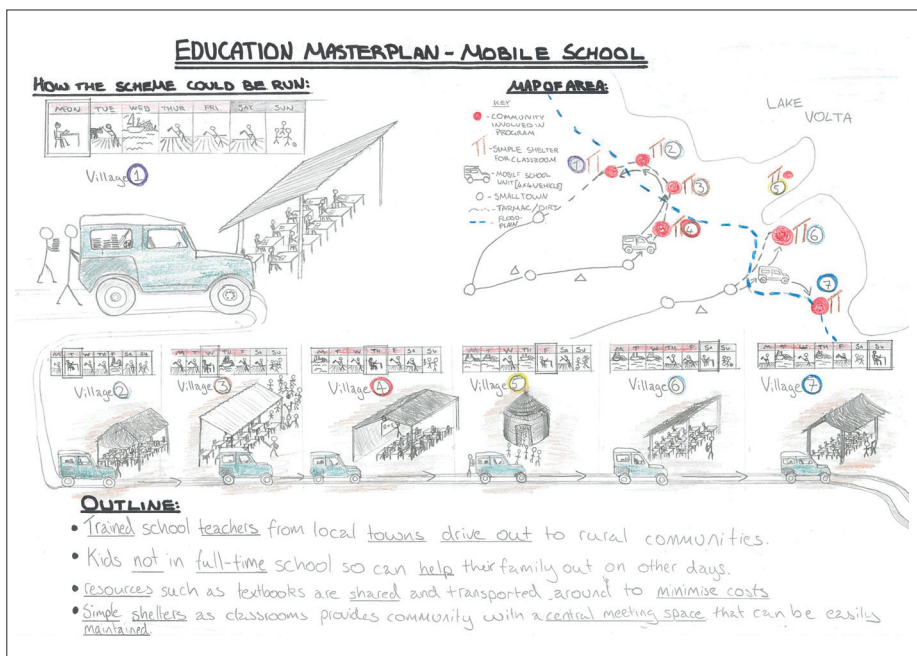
EDUCATION MASTERPLAN - MOBILE SCHOOL

HOW THE SCHEME COULD BE RUN:

| MON | TUE | WED | THUR | FRI | SAT | SUN |
|---|---|---|---|---|---|---|

Village 1

MAP OF AREA:

KEY
- COMMUNITY INVOLVED IN PROGRAM
- SIMPLE SHELTER FOR CLASSROOM
- MOBILE SCHOOL UNIT [4x4 VEHICLE]
- SMALL TOWN
- TARMAC/DIRT
- FLOOD-PLAIN

LAKE VOLTA

1 2 3 4 5 6 7

| M | T | W | TH | F | SA | SU |
|---|---|---|---|---|---|---|

Village 2

Village 3

Village 4

Village 5

Village 6

Village 7

OUTLINE:
• Trained school teachers from local towns drive out to rural communities.
• Kids not in full-time school so can help their family out on other days.
• resources such as textbooks are shared and transported around to minimise costs
• Simple shelters as classrooms provides community with a central meeting space that can be easily maintained.